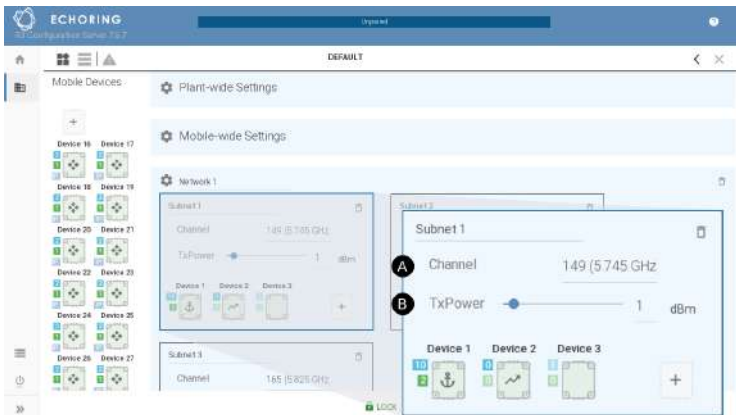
ECHORING
R3 Configuration Server 7.0.7

Unpaired

DEFAULT

Mobile Devices

+

Device 16 Device 17
Device 18 Device 19
Device 20 Device 21
Device 22 Device 23
Device 24 Device 25
Device 26 Device 27

Plant-wide Settings

Mobile-wide Settings

Network 1

Subnet 1
Channel 149 (5.745 GHz)
TxPower 1 dBm
Device 1 Device 2 Device 3
+

Subnet 2

Subnet 3
Channel 165 (5.825 GHz)

Subnet 1
A Channel 149 (5.745 GHz
B TxPower 1 dBm
Device 1 Device 2 Device 3
10
2
0
0
1
0
+

LOCK